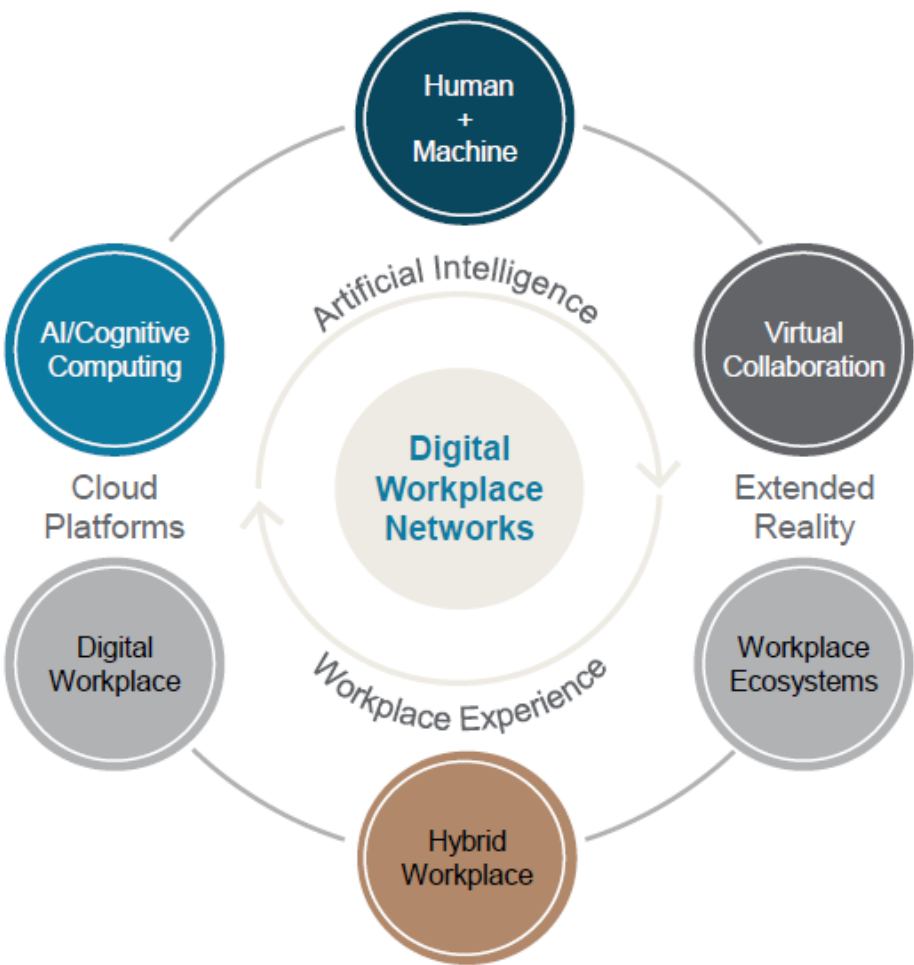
Human
+
Machine

AI/Cognitive Computing

Artificial Intelligence

Virtual Collaboration

Cloud Platforms

Digital Workplace Networks

Extended Reality

Digital Workplace

Workplace Experience

Workplace Ecosystems

Hybrid Workplace